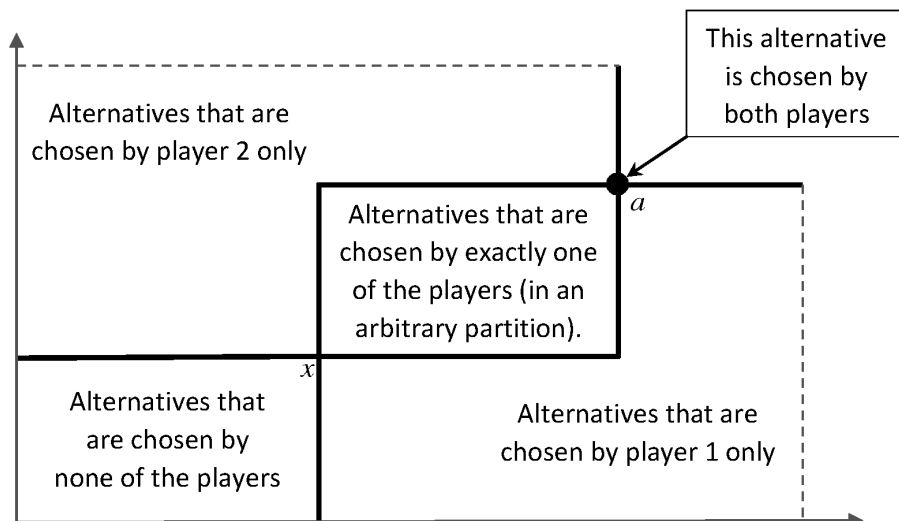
This alternative is chosen by both players

Alternatives that are chosen by player 2 only

Alternatives that are chosen by exactly one of the players (in an arbitrary partition).

$a$

$x$

Alternatives that are chosen by none of the players

Alternatives that are chosen by player 1 only